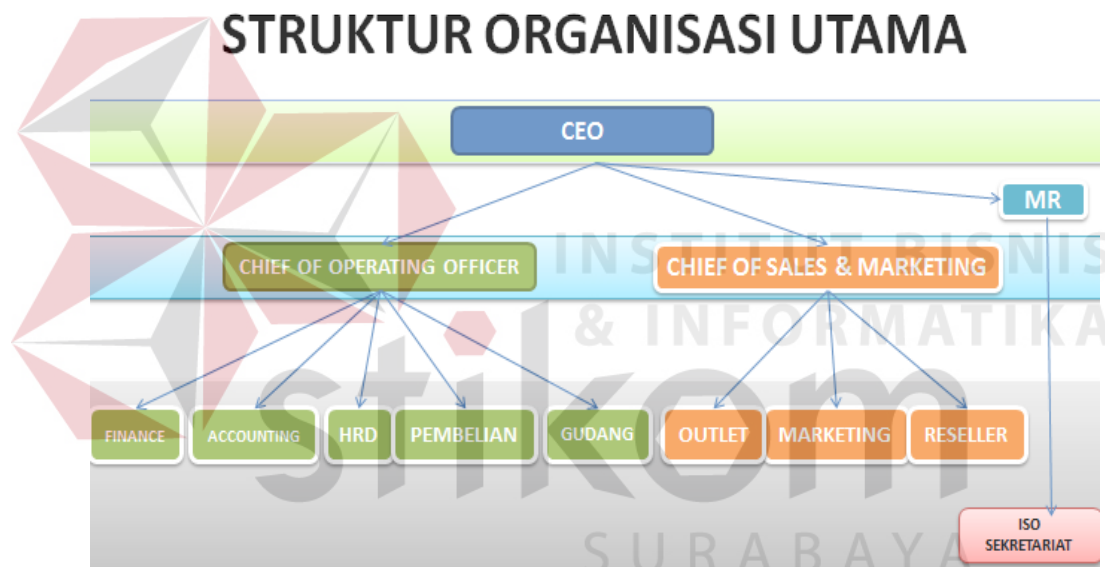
STRUKTUR ORGANISASI UTAMA

CEO

MR

CHIEF OF OPERATING OFFICER

CHIEF OF SALES & MARKETING

FINANCE

ACCOUNTING

HRD

PEMBELIAN

GUDANG

OUTLET

MARKETING

RESELLER

ISO SEKRETARIAT

INSTITUT BISNIS & INFORMATIKA stikom SURABAYA